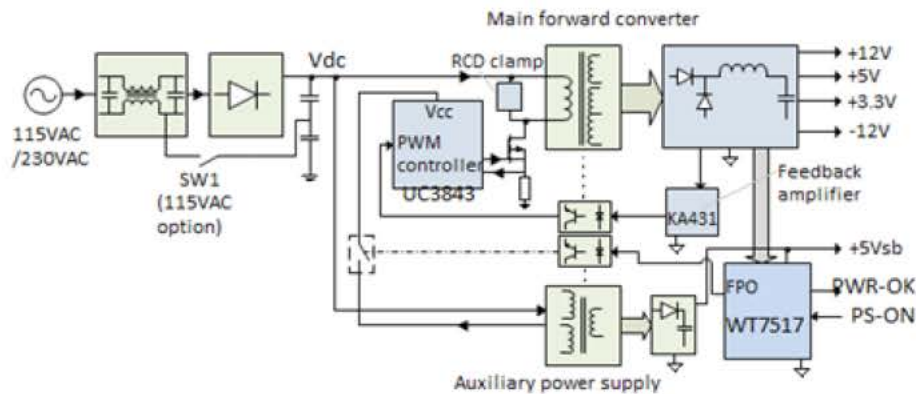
Main forward converter

Vdc

RCD clamp

+12V
+5V
+3.3V
-12V

115VAC
/230VAC

Vcc
PWM
controller
UC3843

SW1
(115VAC
option)

Feedback
amplifier

KA431

+5Vsb

FPO
WT7517

PWR-OK
PS-ON

Auxiliary power supply